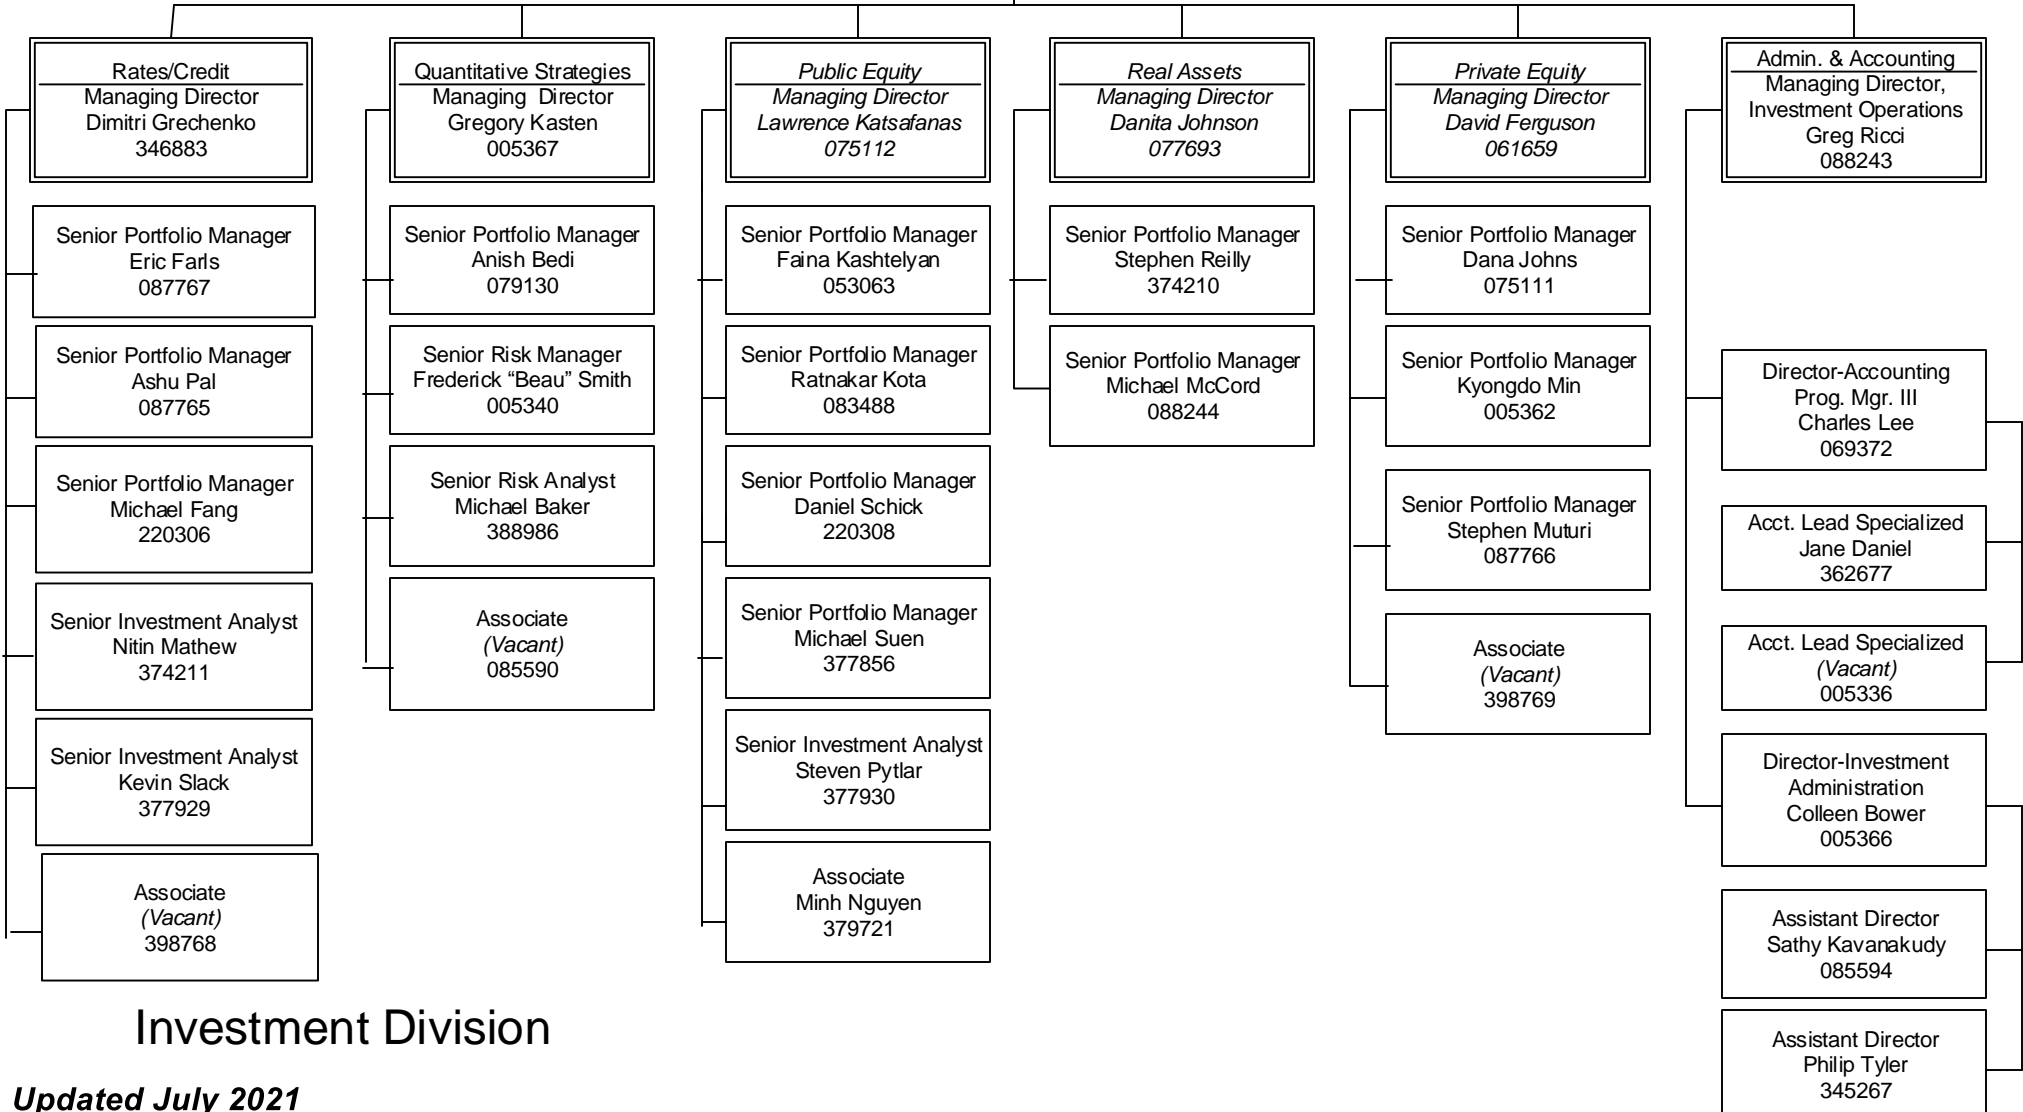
Rates/Credit
Managing Director
Dimitri Grechenko
346883

Senior Portfolio Manager
Eric Farls
087767

Senior Portfolio Manager
Ashu Pal
087765

Senior Portfolio Manager
Michael Fang
220306

Senior Investment Analyst
Nitin Mathew
374211

Senior Investment Analyst
Kevin Slack
377929

Associate
*(Vacant)*
398768

Quantitative Strategies
Managing Director
Gregory Kasten
005367

Senior Portfolio Manager
Anish Bedi
079130

Senior Risk Manager
Frederick "Beau" Smith
005340

Senior Risk Analyst
Michael Baker
388986

Associate
*(Vacant)*
085590

*Public Equity*
*Managing Director*
*Lawrence Katsafanas*
*075112*

Senior Portfolio Manager
Faina Kashtelyan
053063

Senior Portfolio Manager
Ratnakar Kota
083488

Senior Portfolio Manager
Daniel Schick
220308

Senior Portfolio Manager
Michael Suen
377856

Senior Investment Analyst
Steven Pytlar
377930

Associate
Minh Nguyen
379721

*Real Assets*
*Managing Director*
*Danita Johnson*
*077693*

Senior Portfolio Manager
Stephen Reilly
374210

Senior Portfolio Manager
Michael McCord
088244

*Private Equity*
*Managing Director*
*David Ferguson*
*061659*

Senior Portfolio Manager
Dana Johns
075111

Senior Portfolio Manager
Kyongdo Min
005362

Senior Portfolio Manager
Stephen Muturi
087766

Associate
*(Vacant)*
398769

Admin. & Accounting
Managing Director, Investment Operations
Greg Ricci
088243

Director-Accounting
Prog. Mgr. III
Charles Lee
069372

Acct. Lead Specialized
Jane Daniel
362677

Acct. Lead Specialized
*(Vacant)*
005336

Director-Investment Administration
Colleen Bower
005366

Assistant Director
Sathy Kavanakudy
085594

Assistant Director
Philip Tyler
345267

Investment Division

*Updated July 2021*